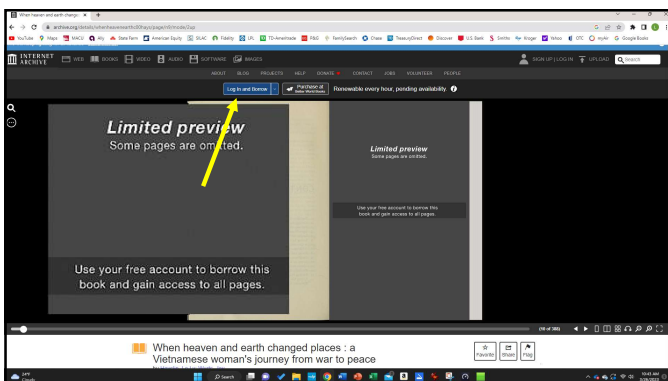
When heaven and earth changed ×  +

archive.org/details/whenheavenearthc00hays/page/n9/mode/2up

YouTube  Maps  MACU  Ally  State Farm  American Equity  SCAC  Fidelity  UPL  TD-Ameritrade  P&G  FamilySearch  Chase  TreasuryDirect  Discover  U.S. Bank  Smiths  Kroger  Yahoo  OTC  myAir  Google Books

INTERNET ARCHIVE  WEB  BOOKS  VIDEO  AUDIO  SOFTWARE  IMAGES  SIGN UP | LOG IN  UPLOAD  Search

ABOUT  BLOG  PROJECTS  HELP  DONATE  CONTACT  JOBS  VOLUNTEER  PEOPLE

Log In and Borrow  Purchase at Better World Books  Renewable every hour, pending availability.

Limited preview
Some pages are omitted.

Use your free account to borrow this book and gain access to all pages.

Limited preview
Some pages are omitted.

Use your free account to borrow this book and gain access to all pages.

(10 of 388)

When heaven and earth changed places : a Vietnamese woman's journey from war to peace

Favorite  Share  Flag

Search

10:43 AM